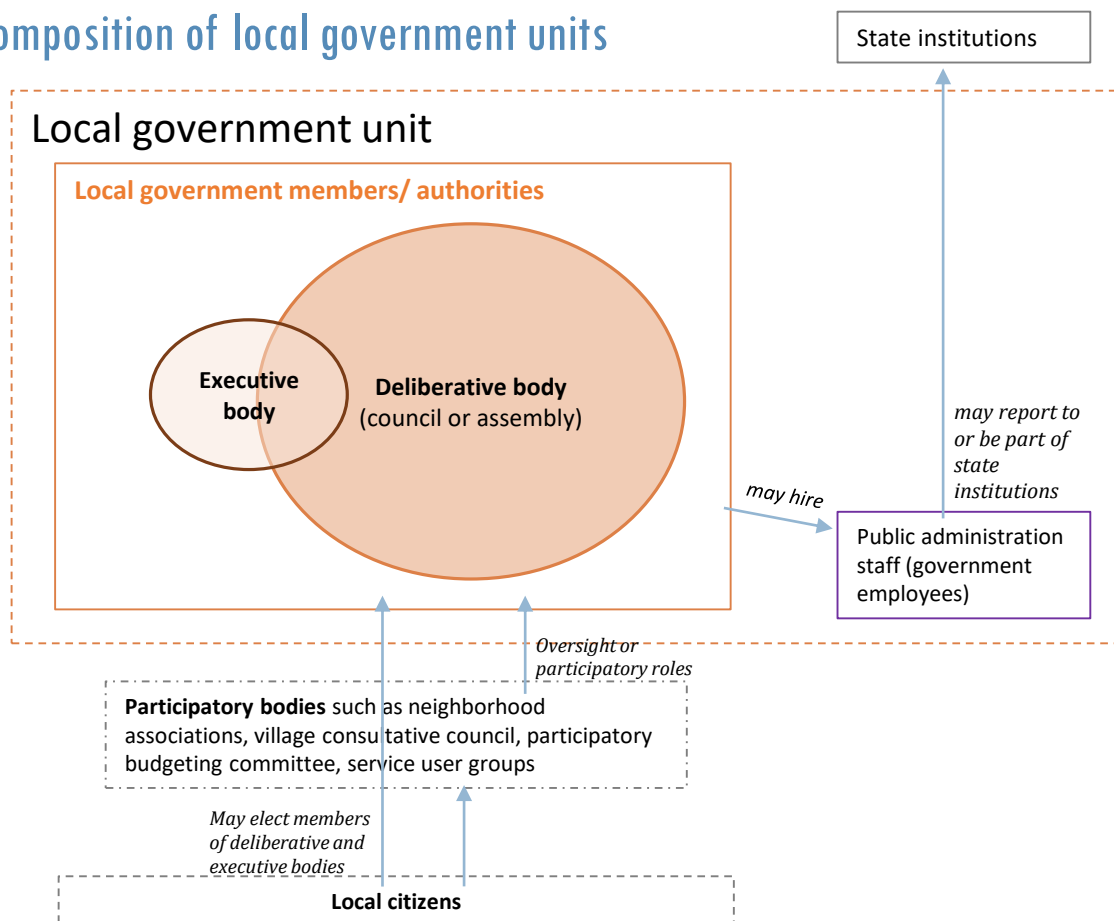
mposition of local government units

State institutions

Local government unit

Local government members/ authorities

Executive body

Deliberative body (council or assembly)

may report to or be part of state institutions

may hire

Public administration staff (government employees)

Oversight or participatory roles

Participatory bodies such as neighborhood associations, village consultative council, participatory budgeting committee, service user groups

May elect members of deliberative and executive bodies

Local citizens